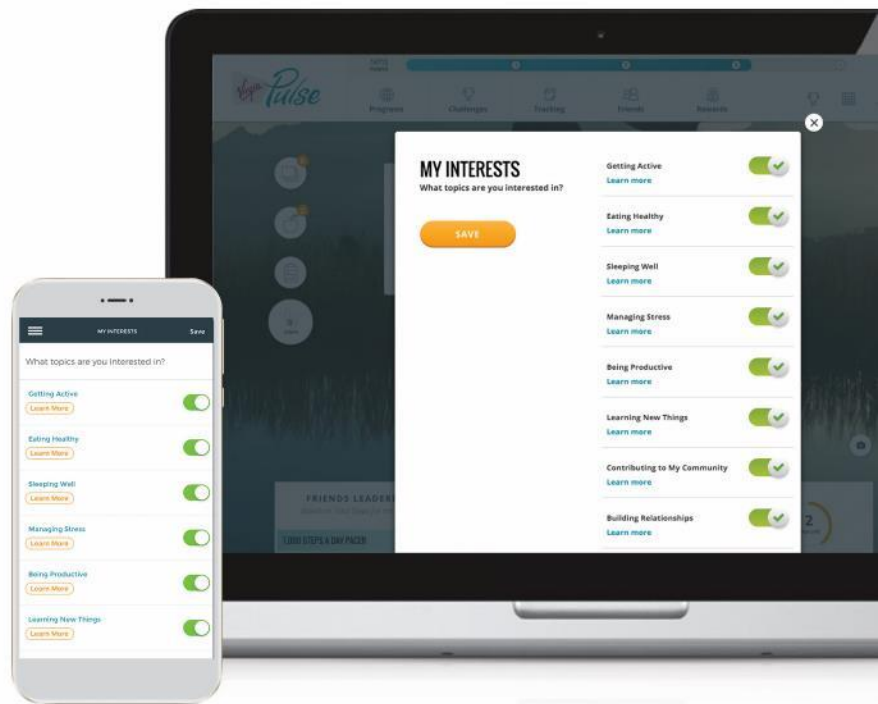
Virgin Pulse

Progress Challenges Tracking Friends Rewards

MY INTERESTS
What topics are you interested in?

SAVE

Getting Active
Learn more

Eating Healthy
Learn more

Sleeping Well
Learn more

Managing Stress
Learn more

Being Productive
Learn more

Learning New Things
Learn more

Contributing to My Community
Learn more

Building Relationships
Learn more

FRIENDS LEADER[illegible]

7,000 STEPS A DAY PACER

2

MY INTERESTS Save

What topics are you interested in?

Getting Active
Learn More

Eating Healthy
Learn More

Sleeping Well
Learn More

Managing Stress
Learn More

Being Productive
Learn More

Learning New Things
Learn More